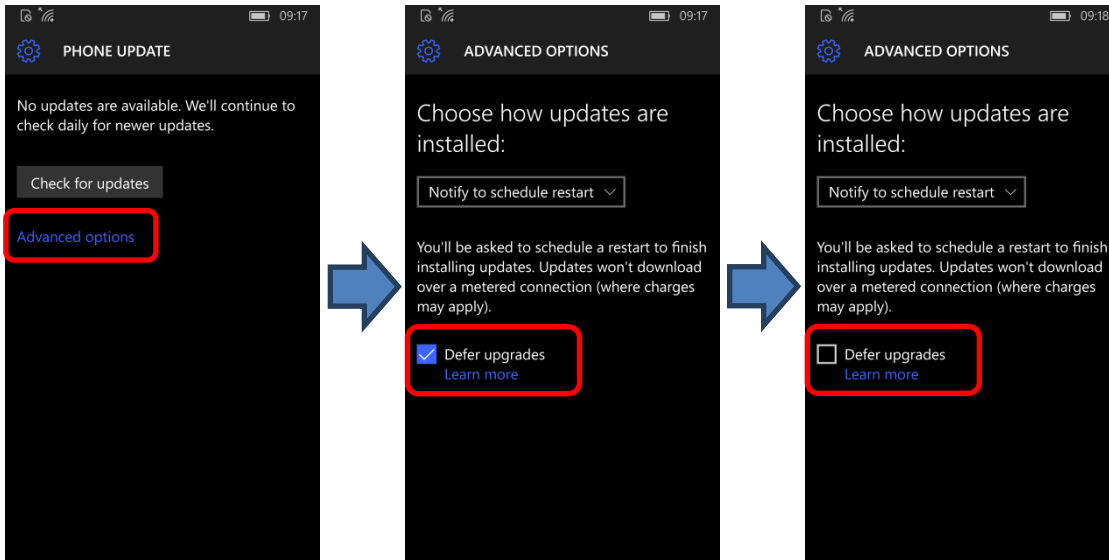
09:17

PHONE UPDATE

No updates are available. We'll continue to check daily for newer updates.

Check for updates

Advanced options

09:17

ADVANCED OPTIONS

Choose how updates are installed:

Notify to schedule restart

You'll be asked to schedule a restart to finish installing updates. Updates won't download over a metered connection (where charges may apply).

Defer upgrades
Learn more

09:18

ADVANCED OPTIONS

Choose how updates are installed:

Notify to schedule restart

You'll be asked to schedule a restart to finish installing updates. Updates won't download over a metered connection (where charges may apply).

Defer upgrades
Learn more